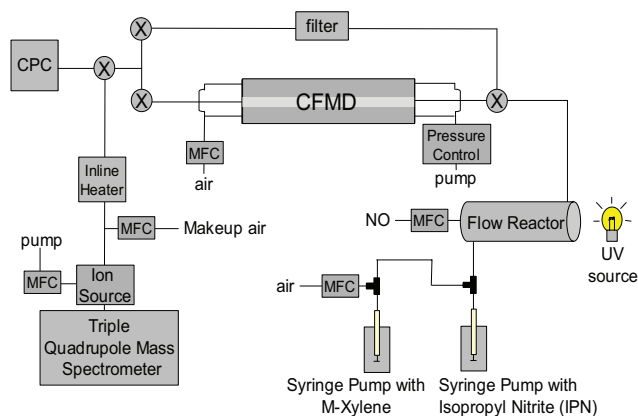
filter

CPC

X

X

X

CFMD

X

MFC

air

Pressure Control

pump

Inline Heater

MFC

Makeup air

NO

MFC

Flow Reactor

UV source

pump

MFC

Ion Source

air

MFC

Triple Quadrupole Mass Spectrometer

Syringe Pump with M-Xylene

Syringe Pump with Isopropyl Nitrite (IPN)